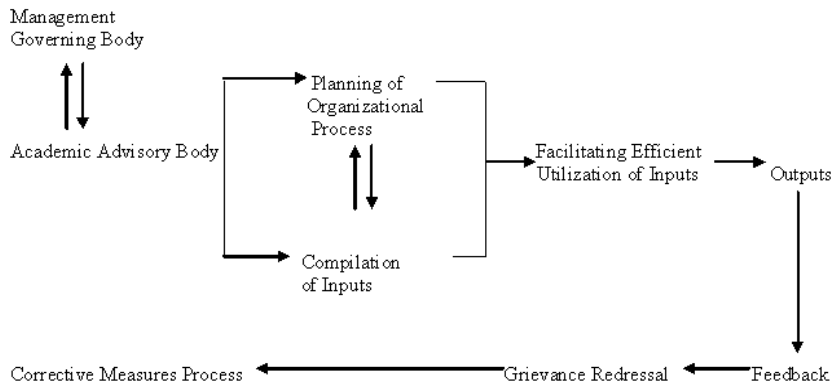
Management Governing Body

Academic Advisory Body

Planning of Organizational Process

Compilation of Inputs

Facilitating Efficient Utilization of Inputs

Outputs

Feedback

Grievance Redressal

Corrective Measures Process